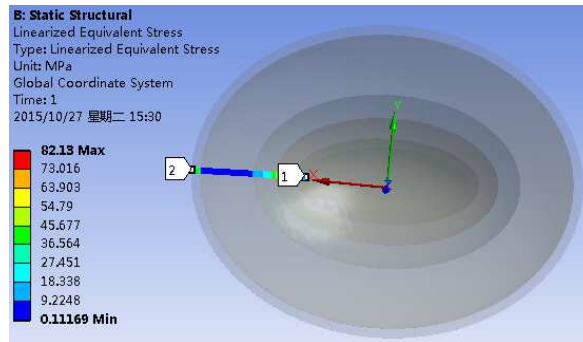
B: Static Structural
Linearized Equivalent Stress
Type: Linearized Equivalent Stress
Unit: MPa
Global Coordinate System
Time: 1
2015/10/27 星期二 15:30

82.13 Max
73.016
63.903
54.79
45.677
36.564
27.451
18.338
9.2248
0.11169 Min

2
1
Y
X
Z